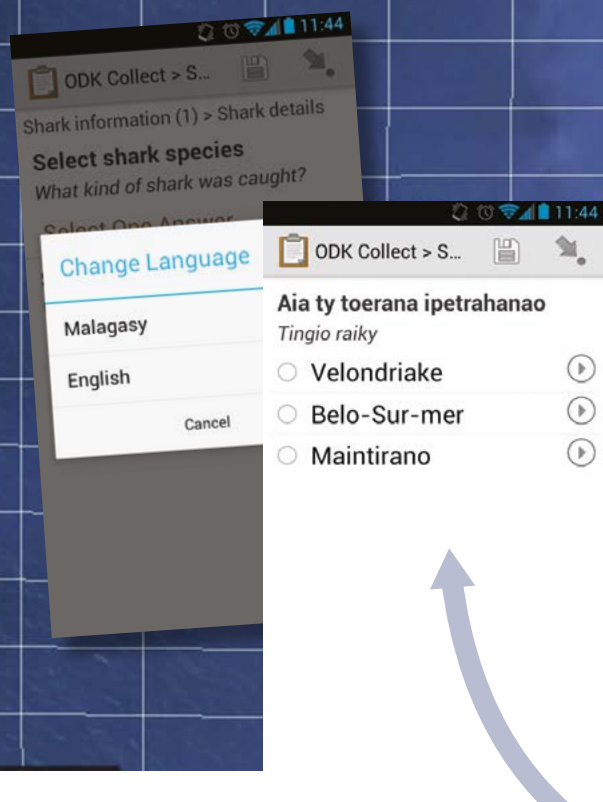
11:44

ODK Collect > S...

Shark information (1) > Shark details

Select shark species

What kind of shark was caught?

Select One Answer

Change Language

Malagasy

English

Cancel

11:44

ODK Collect > S...

Aia ty toerana ipetrahanao

Tingio raiky

Velondriake

Belo-Sur-mer

Maintirano